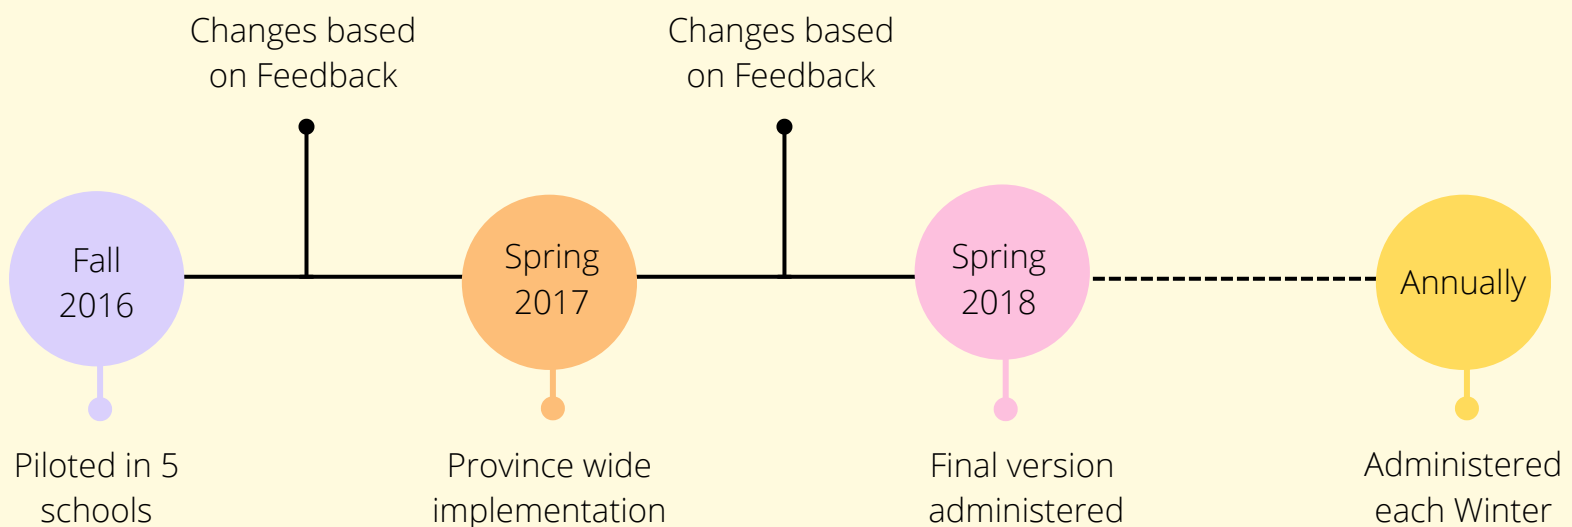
Changes based on Feedback

Changes based on Feedback

Fall 2016

Spring 2017

Spring 2018

Annually

Piloted in 5 schools

Province wide implementation

Final version administered

Administered each Winter